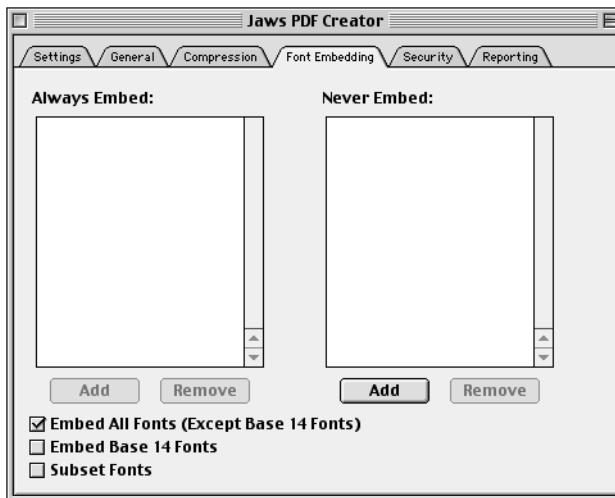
Jaws PDF Creator

Settings | General | Compression | Font Embedding | Security | Reporting

Always Embed:

Never Embed:

Add Remove

Add Remove

☑ Embed All Fonts (Except Base 14 Fonts)
☐ Embed Base 14 Fonts
☐ Subset Fonts